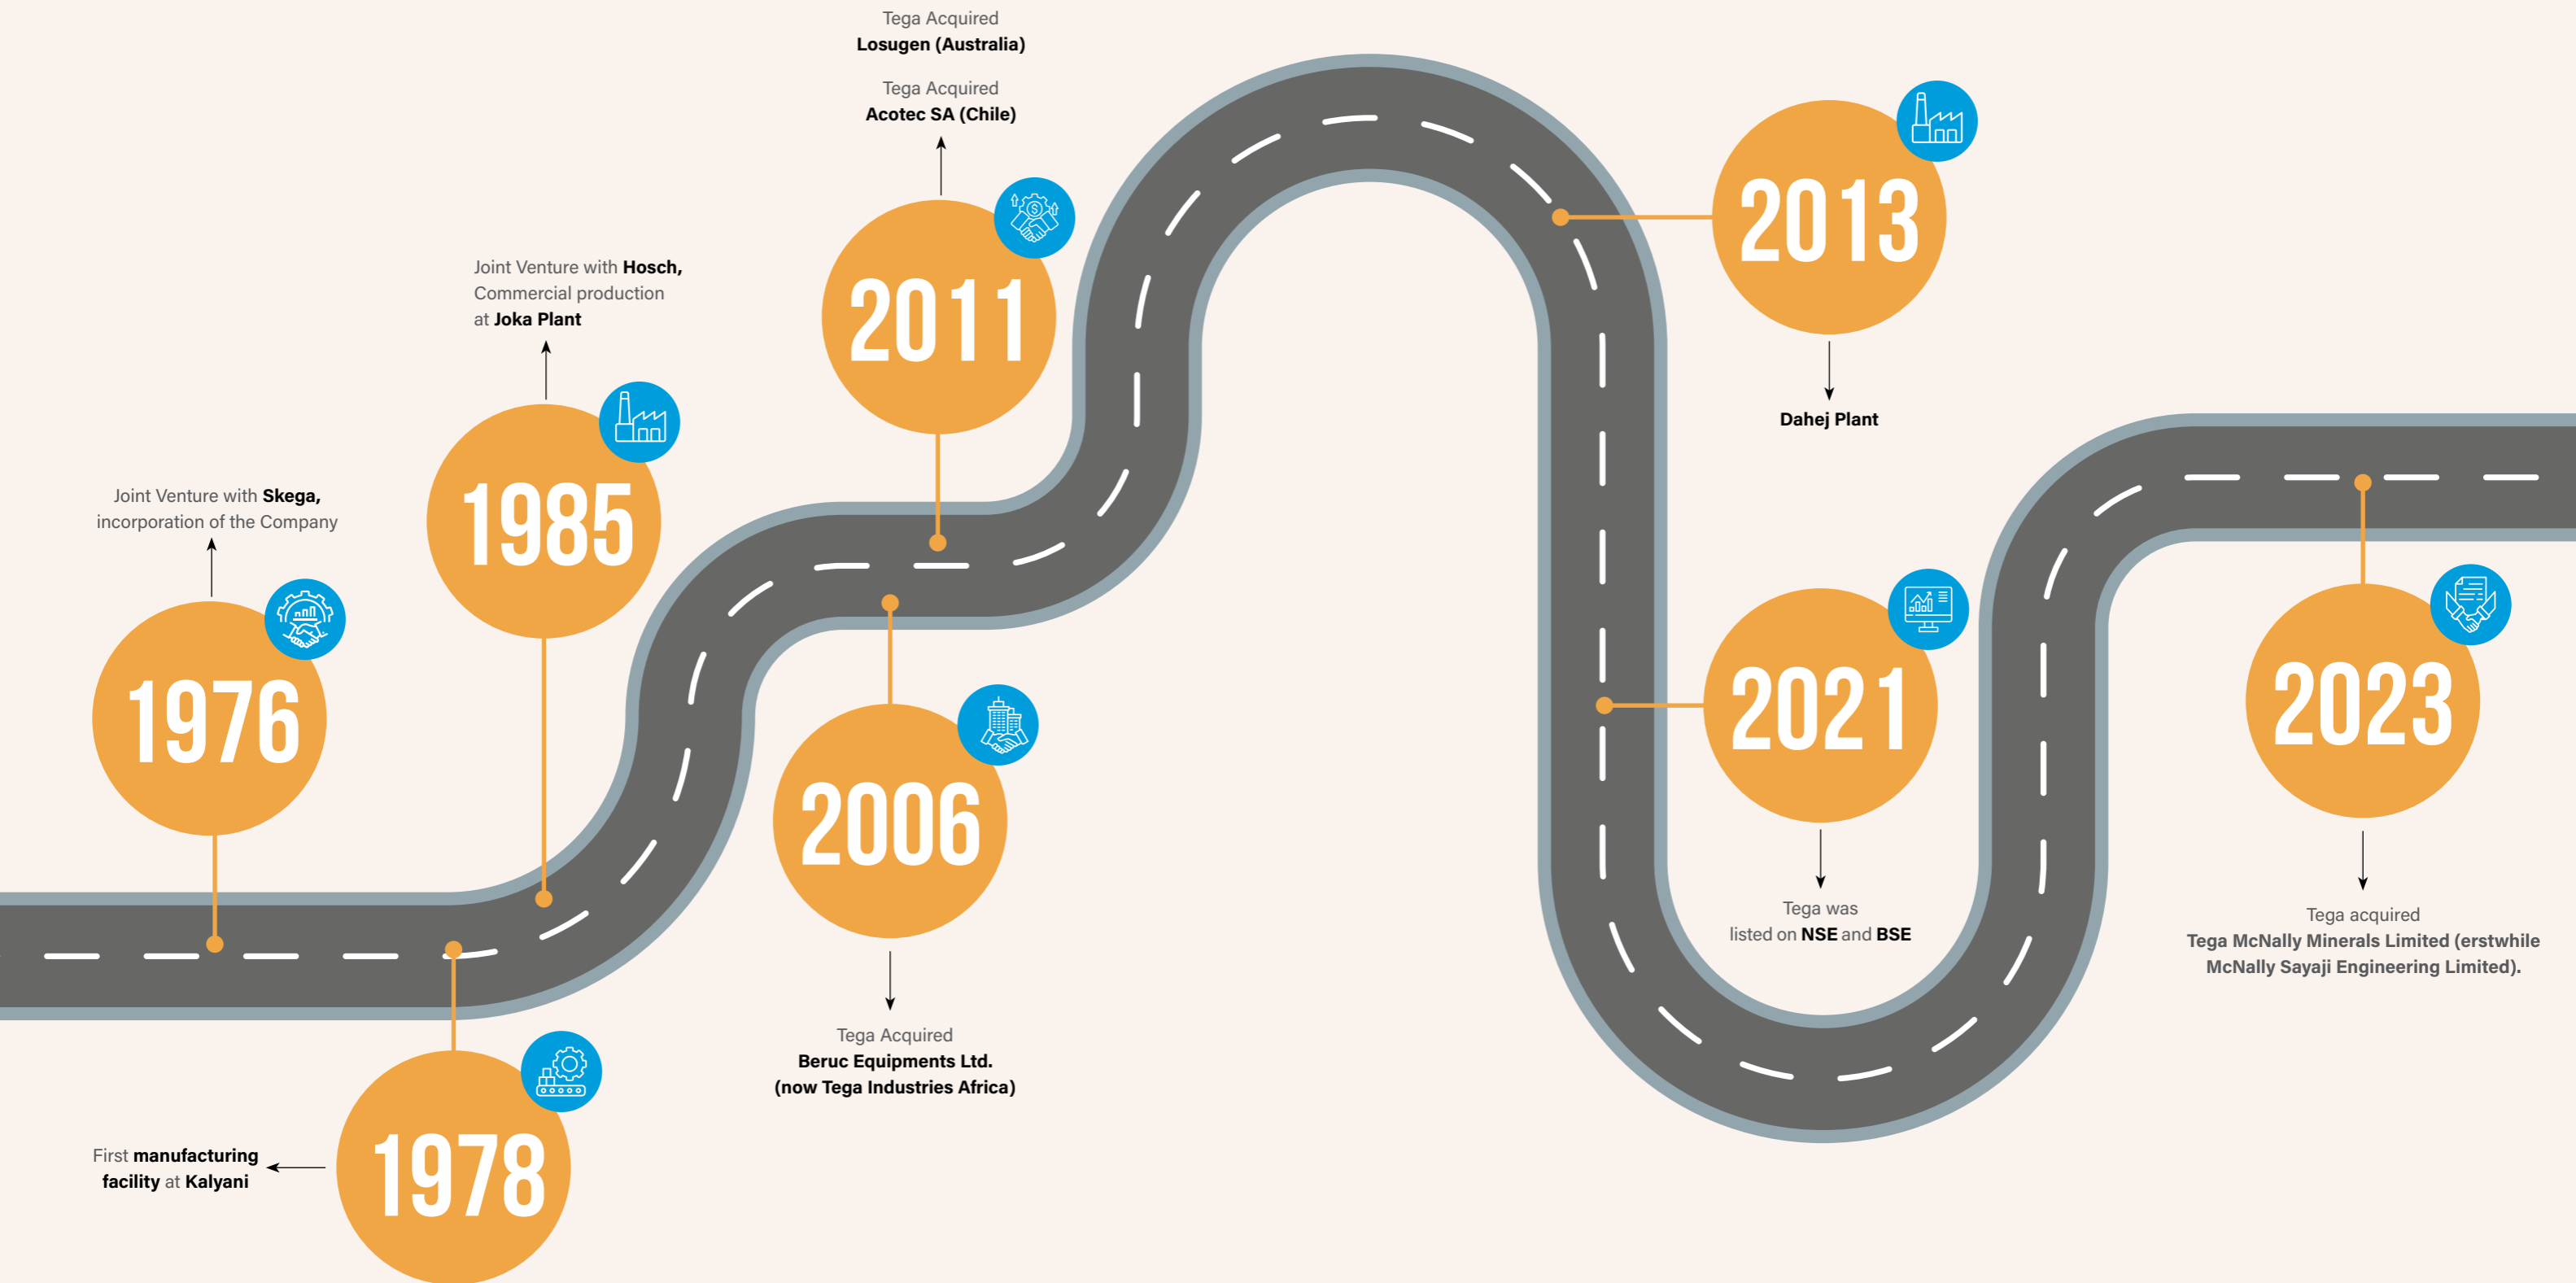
Joint Venture with Skega, incorporation of the Company

1976

1978

First manufacturing facility at Kalyani

Joint Venture with Hosch, Commercial production at Joka Plant

1985

2006

Tega Acquired
Beruc Equipments Ltd.
(now Tega Industries Africa)

Tega Acquired
Losugen (Australia)

Tega Acquired
Acotec SA (Chile)

2011

2013

Dahej Plant

2021

Tega was listed on NSE and BSE

2023

Tega acquired
Tega McNally Minerals Limited (erstwhile McNally Sayaji Engineering Limited).